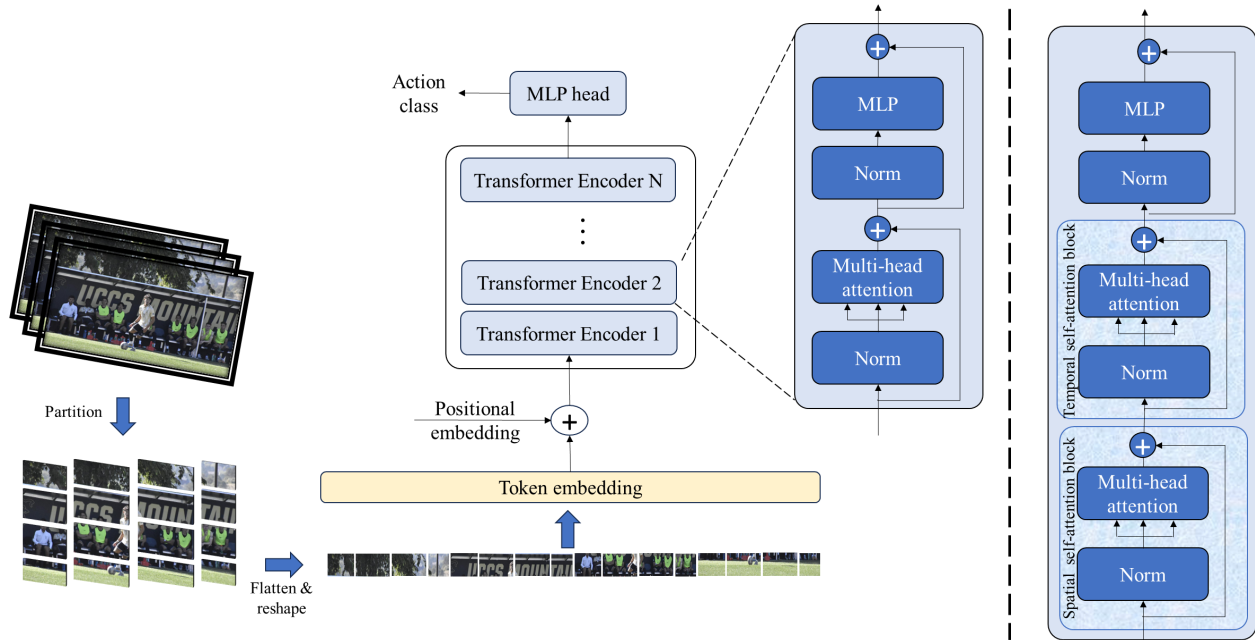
Action class

MLP head

Transformer Encoder N

⋮

Transformer Encoder 2

Transformer Encoder 1

Positional embedding

+

Token embedding

Partition

Flatten & reshape

UCCS MOUNTAI

+

MLP

Norm

+

Multi-head attention

Norm

+

MLP

Norm

Temporal self-attention block

+

Multi-head attention

Norm

Spatial self-attention block

+

Multi-head attention

Norm